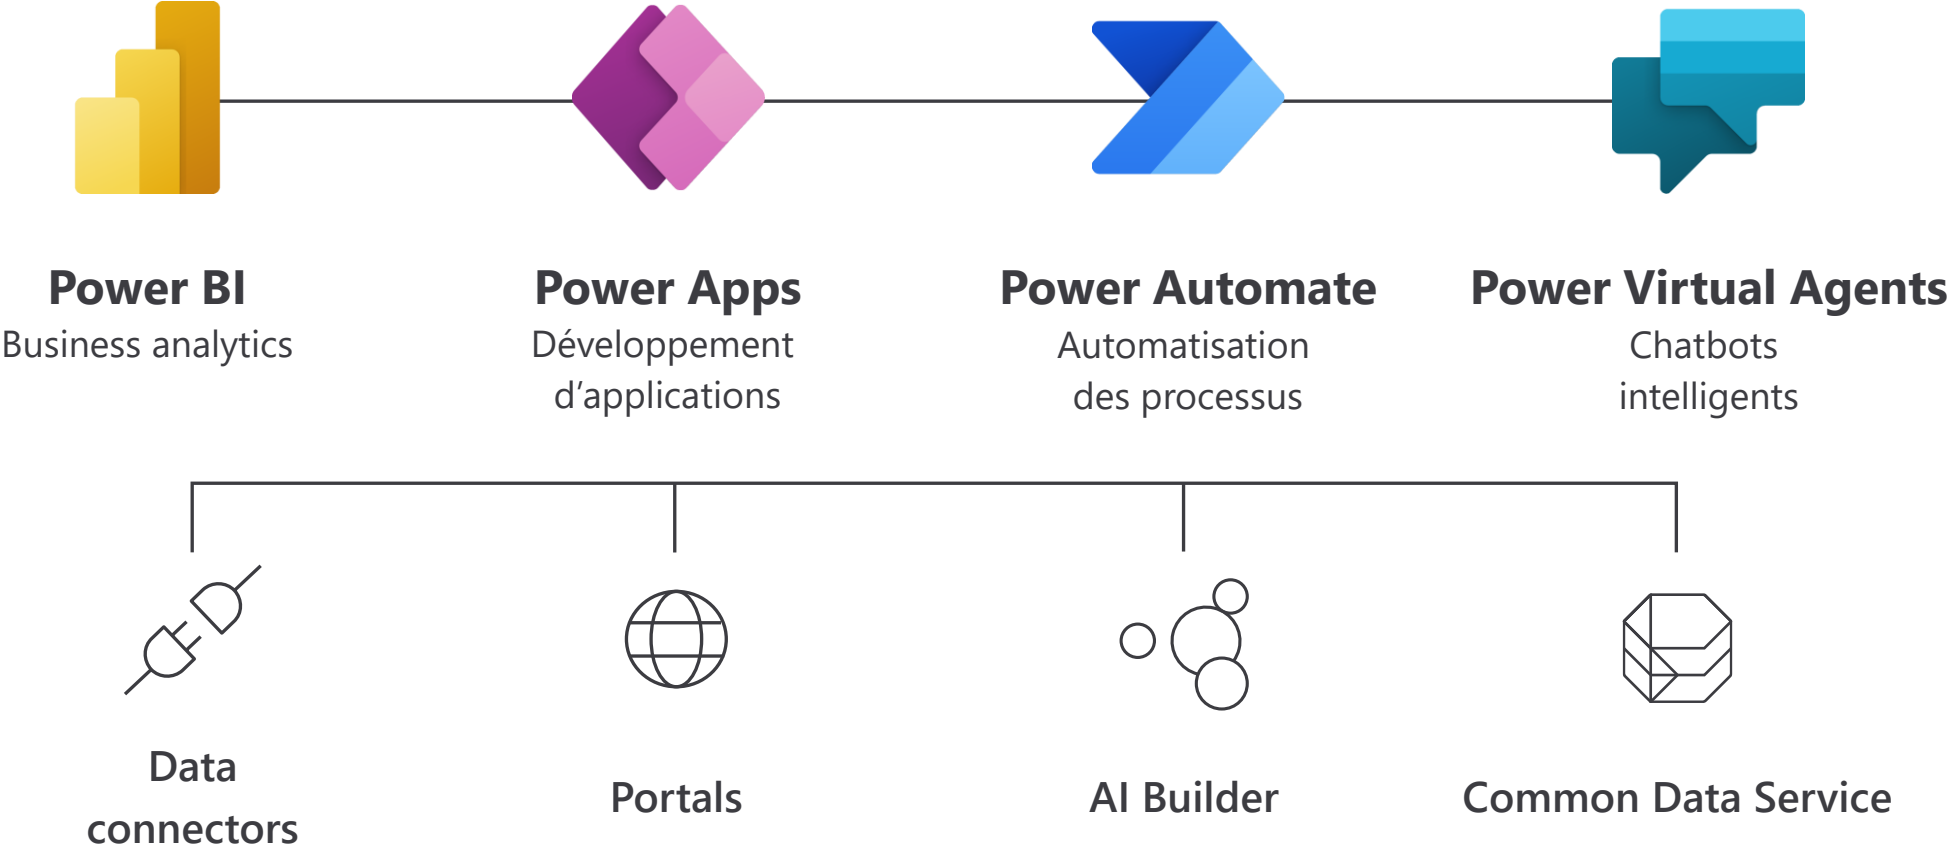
Power BI
Business analytics

Power Apps
Développement d’applications

Power Automate
Automatisation des processus

Power Virtual Agents
Chatbots intelligents

Data connectors

Portals

AI Builder

Common Data Service